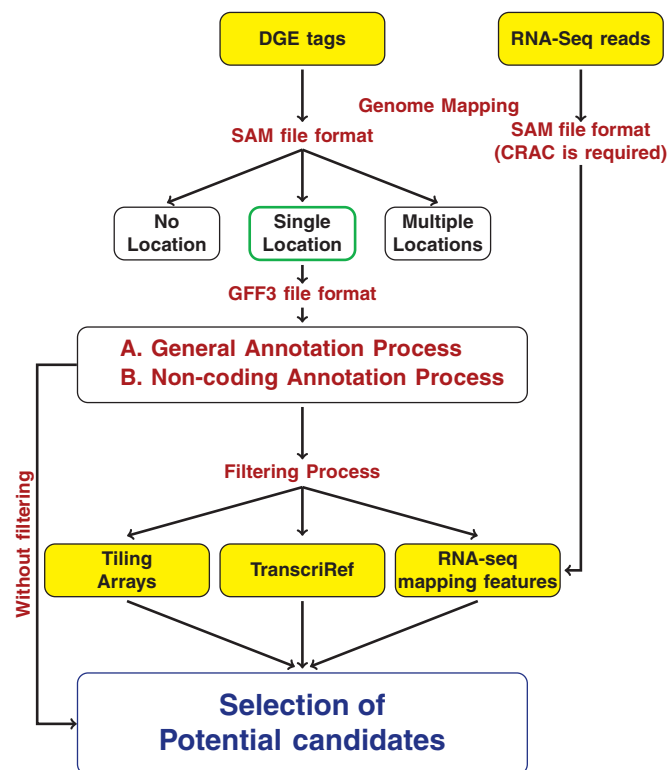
DGE tags

RNA-Seq reads

Genome Mapping

SAM file format

SAM file format (CRAC is required)

No Location

Single Location

Multiple Locations

GFF3 file format

A. General Annotation Process
B. Non-coding Annotation Process

Without filtering

Filtering Process

Tiling Arrays

TranscriRef

RNA-seq mapping features

Selection of Potential candidates